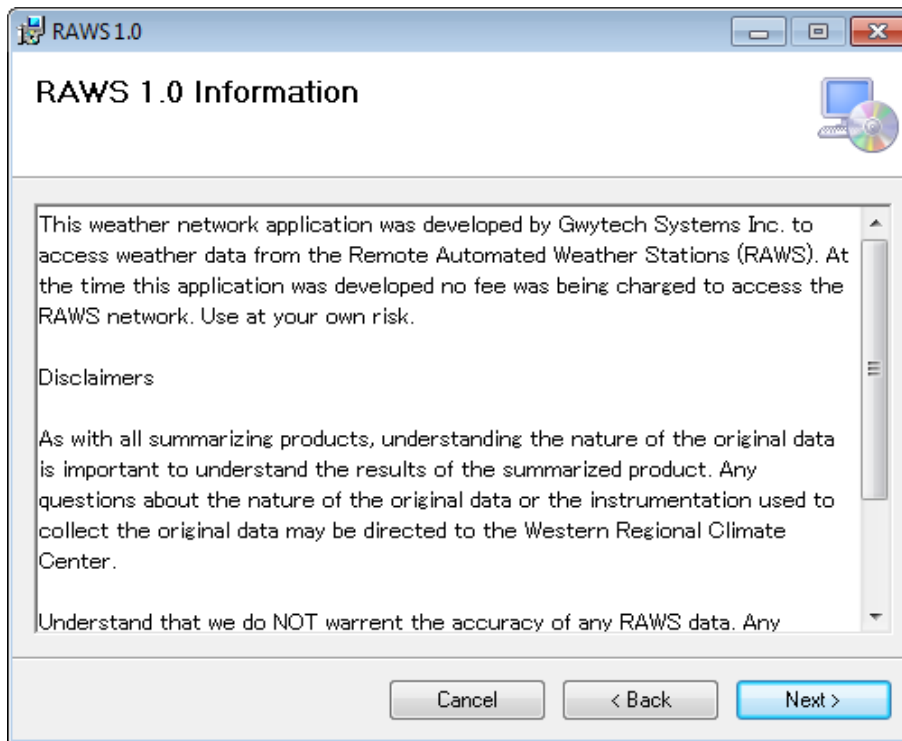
RAWS 1.0

RAWS 1.0 Information

This weather network application was developed by Gwytech Systems Inc. to access weather data from the Remote Automated Weather Stations (RAWS). At the time this application was developed no fee was being charged to access the RAWS network. Use at your own risk.

Disclaimers

As with all summarizing products, understanding the nature of the original data is important to understand the results of the summarized product. Any questions about the nature of the original data or the instrumentation used to collect the original data may be directed to the Western Regional Climate Center.

Understand that we do NOT warrent the accuracy of any RAWS data. Any

Cancel
< Back
Next >